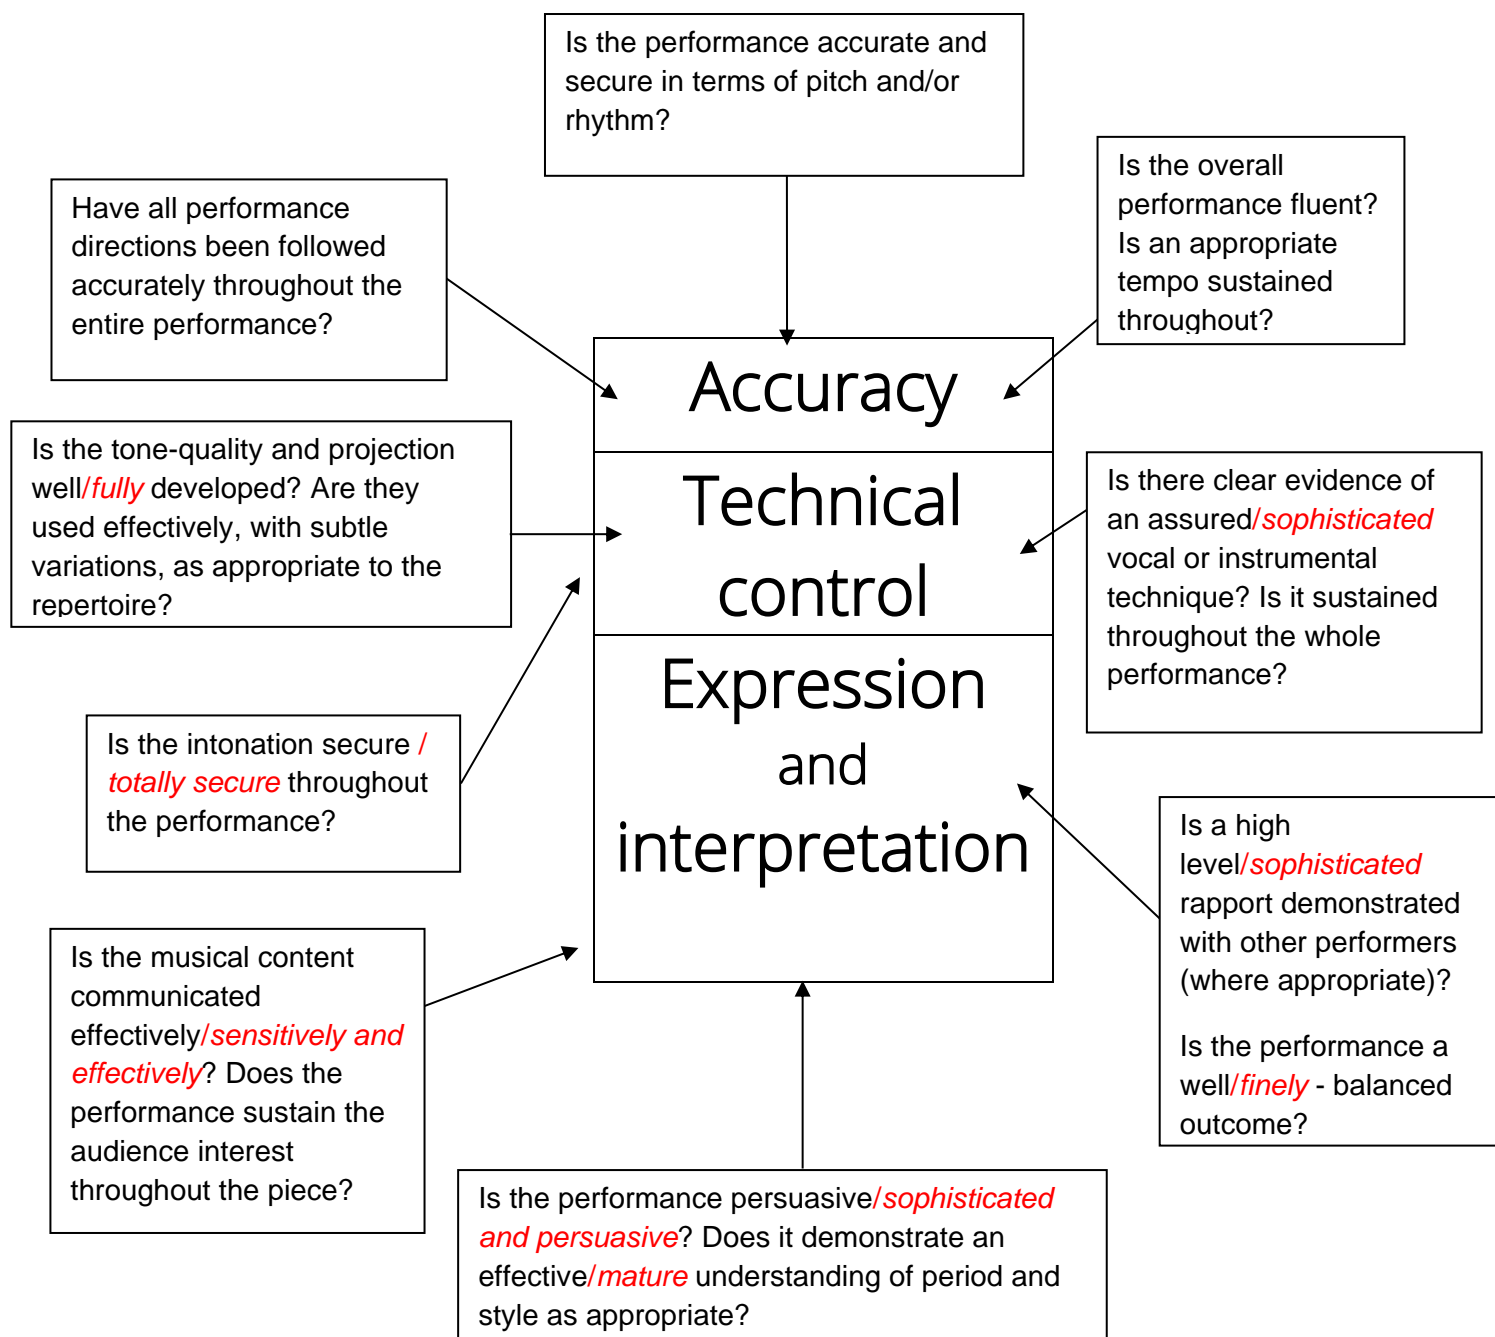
Is the performance accurate and secure in terms of pitch and/or rhythm?

Have all performance directions been followed accurately throughout the entire performance?

Is the overall performance fluent? Is an appropriate tempo sustained throughout?

Accuracy

Technical control

Expression and interpretation

Is the tone-quality and projection well/fully developed? Are they used effectively, with subtle variations, as appropriate to the repertoire?

Is there clear evidence of an assured/sophisticated vocal or instrumental technique? Is it sustained throughout the whole performance?

Is the intonation secure / totally secure throughout the performance?

Is a high level/sophisticated rapport demonstrated with other performers (where appropriate)?

Is the performance a well/finely - balanced outcome?

Is the musical content communicated effectively/sensitively and effectively? Does the performance sustain the audience interest throughout the piece?

Is the performance persuasive/sophisticated and persuasive? Does it demonstrate an effective/mature understanding of period and style as appropriate?